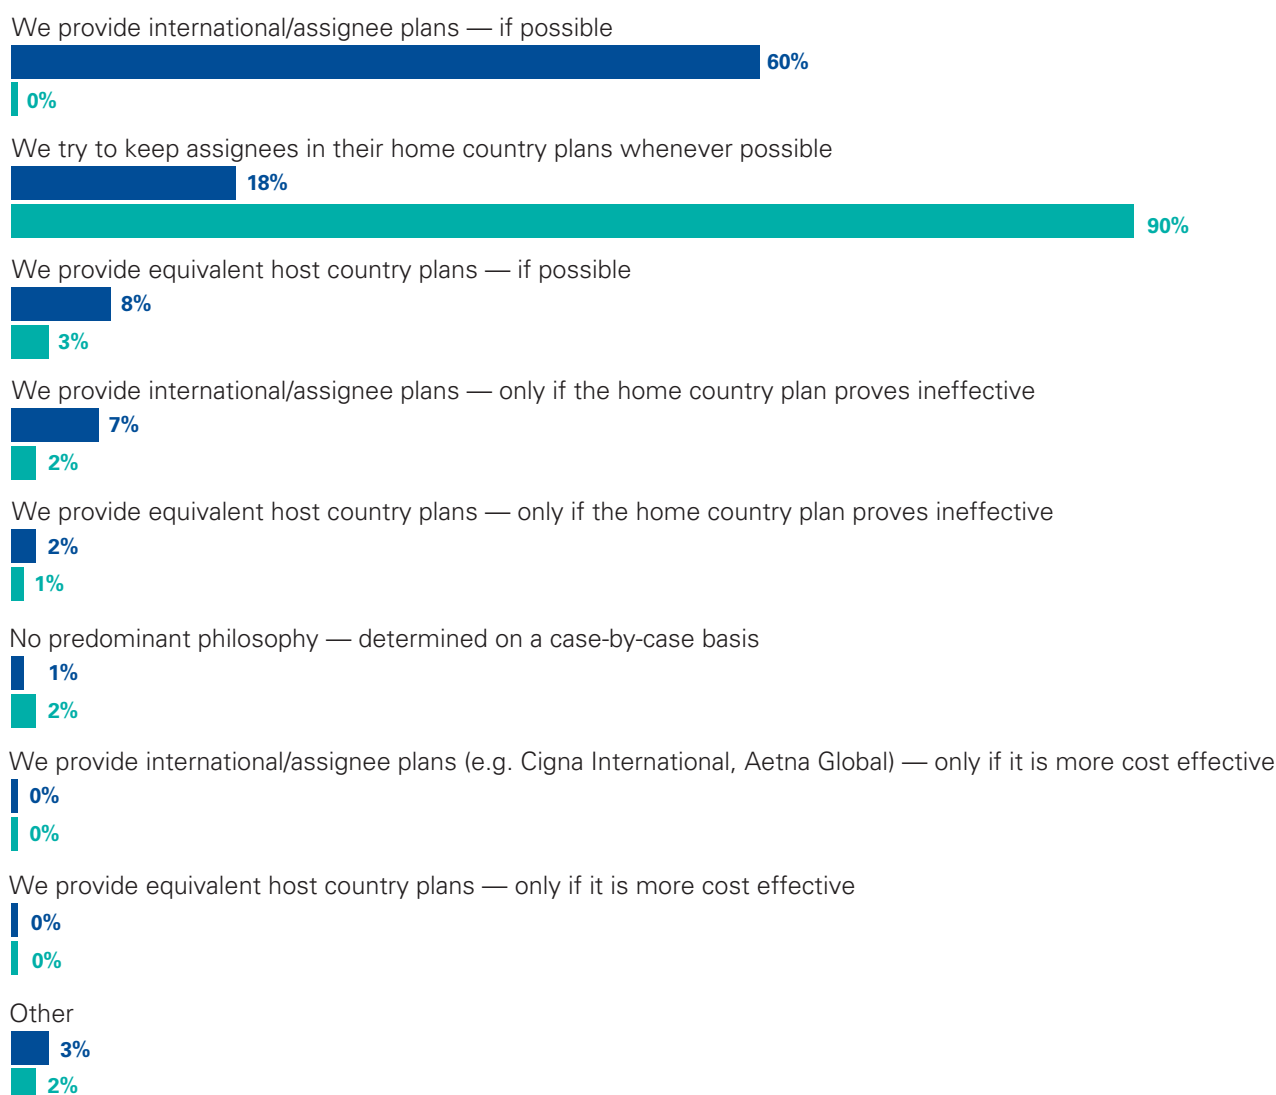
We provide international/assignee plans — if possible
60%
0%

We try to keep assignees in their home country plans whenever possible
18%
90%

We provide equivalent host country plans — if possible
8%
3%

We provide international/assignee plans — only if the home country plan proves ineffective
7%
2%

We provide equivalent host country plans — only if the home country plan proves ineffective
2%
1%

No predominant philosophy — determined on a case-by-case basis
1%
2%

We provide international/assignee plans (e.g. Cigna International, Aetna Global) — only if it is more cost effective
0%
0%

We provide equivalent host country plans — only if it is more cost effective
0%
0%

Other
3%
2%